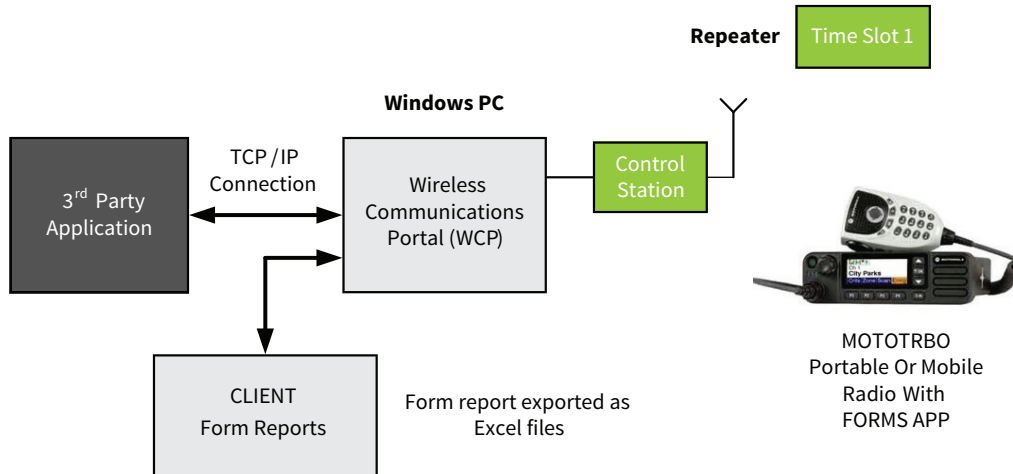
Repeater

Time Slot 1

Windows PC

TCP / IP Connection

3$^{rd}$ Party Application

Wireless Communications Portal (WCP)

Control Station

City Parks

MOTOTRBO Portable Or Mobile Radio With FORMS APP

CLIENT Form Reports

Form report exported as Excel files